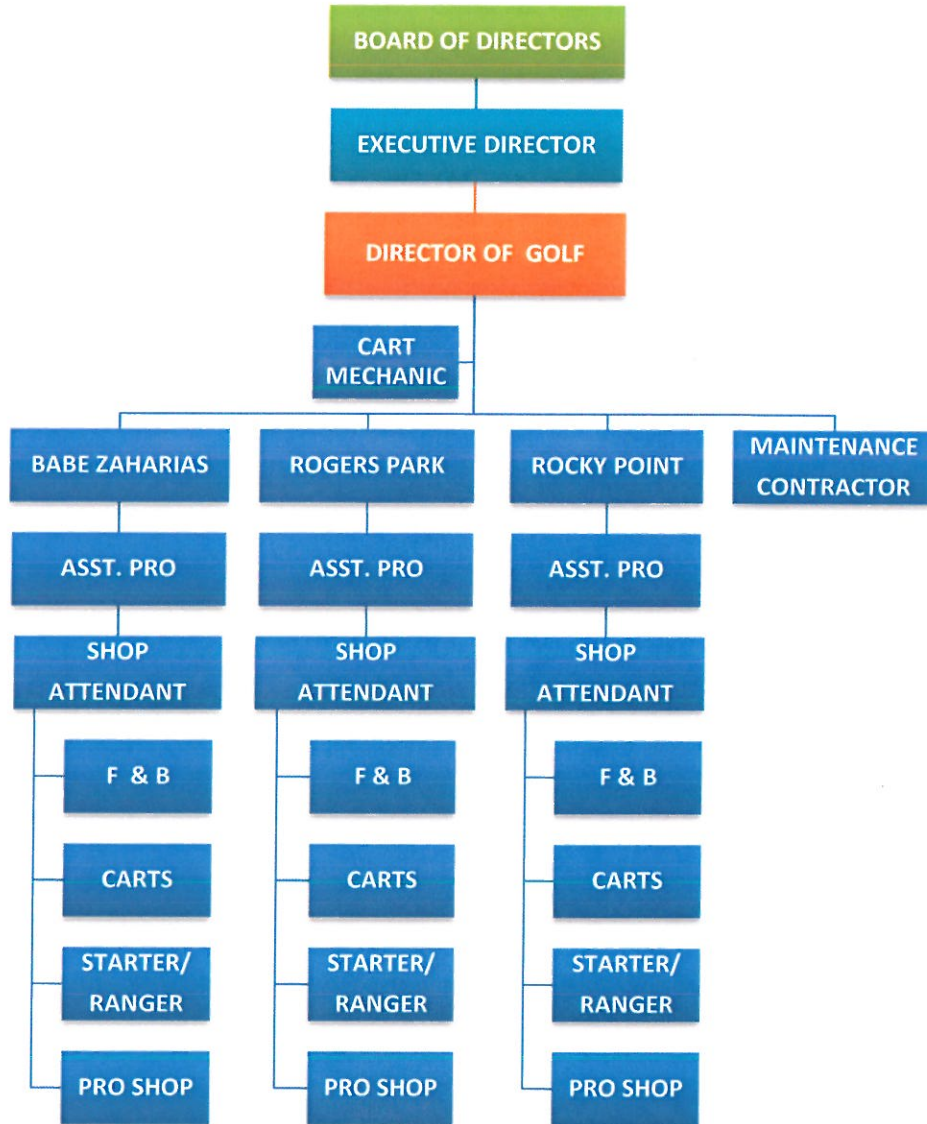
BOARD OF DIRECTORS

EXECUTIVE DIRECTOR

DIRECTOR OF GOLF

CART MECHANIC

BABE ZAHARIAS

ASST. PRO

SHOP ATTENDANT

F & B

CARTS

STARTER/ RANGER

PRO SHOP

ROGERS PARK

ASST. PRO

SHOP ATTENDANT

F & B

CARTS

STARTER/ RANGER

PRO SHOP

ROCKY POINT

ASST. PRO

SHOP ATTENDANT

F & B

CARTS

STARTER/ RANGER

PRO SHOP

MAINTENANCE CONTRACTOR